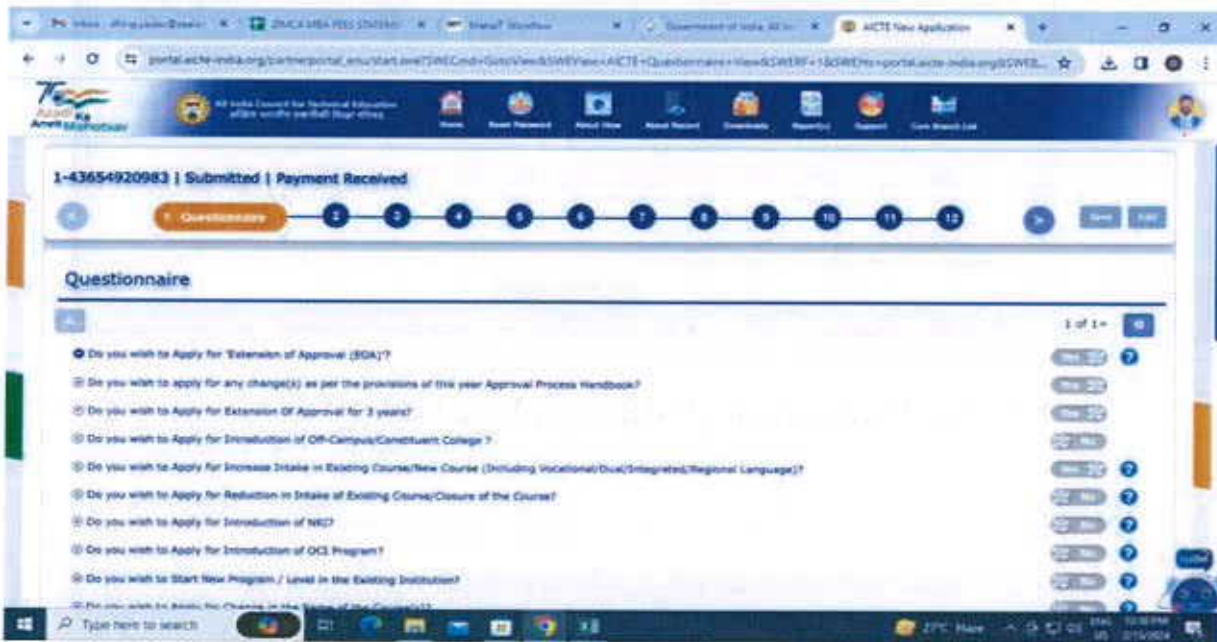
AICTE New Application

portal.aicte-india.org/partnerportal_enu/start.swe?SWECmd=GotoView&SWEView=AICTE+Questionnaire+View&SWERF=1&SWEHo=portal.aicte-india.org&SWEB...

Azadi Ka Amrit Mahotsav

All India Council for Technical Education

Home | Reset Password | About View | About Record | Downloads | Report(s) | Support | Core Branch List

1-43654920983 | Submitted | Payment Received

1 Questionnaire 2 3 4 5 6 7 8 9 10 11 12

Questionnaire

1 of 1+

Do you wish to Apply for 'Extension of Approval (EOA)'?

Do you wish to apply for any change(s) as per the provisions of this year Approval Process Handbook?

Do you wish to Apply for Extension Of Approval for 3 years?

Do you wish to Apply for Introduction of Off-Campus/Constituent College ?

Do you wish to Apply for Increase Intake in Existing Course/New Course (Including Vocational/Dual/Integrated/Regional Language)?

Do you wish to Apply for Reduction in Intake of Existing Course/Closure of the Course?

Do you wish to Apply for Introduction of NRI?

Do you wish to Apply for Introduction of OCI Program?

Do you wish to Start New Program / Level in the Existing Institution?

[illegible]

Type here to search

27°C Haze